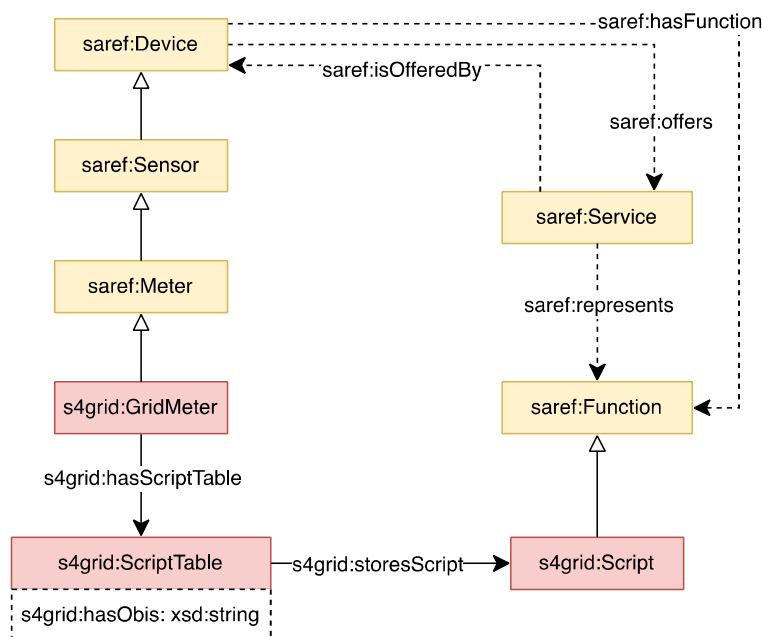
saref:Device

saref:hasFunction

saref:isOfferedBy

saref:offers

saref:Sensor

saref:Service

saref:Meter

saref:represents

s4grid:GridMeter

saref:Function

s4grid:hasScriptTable

s4grid:ScriptTable

s4grid:storesScript

s4grid:Script

s4grid:hasObis: xsd:string